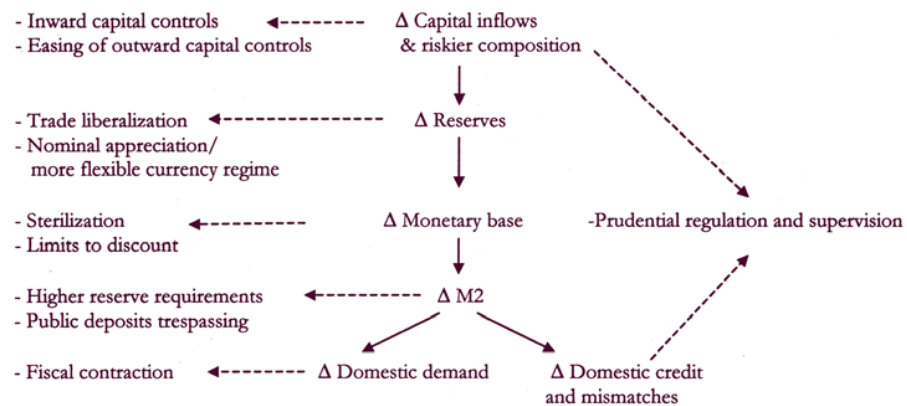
- Inward capital controls
- Easing of outward capital controls

$\Delta$ Capital inflows & riskier composition

- Trade liberalization
- Nominal appreciation/ more flexible currency regime

$\Delta$ Reserves

- Sterilization
- Limits to discount

$\Delta$ Monetary base

-Prudential regulation and supervision

- Higher reserve requirements
- Public deposits trespassing

$\Delta$ M2

- Fiscal contraction

$\Delta$ Domestic demand

$\Delta$ Domestic credit and mismatches